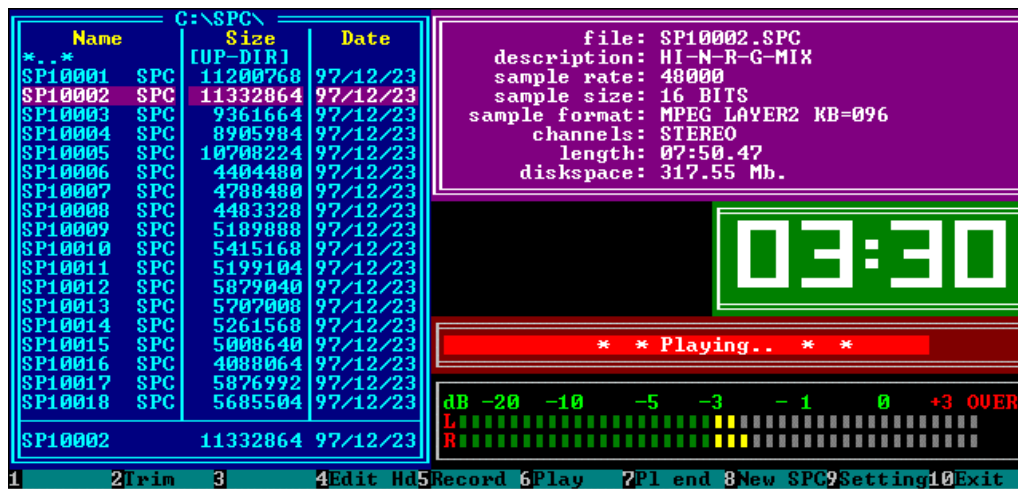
C:\SPC\

| Name | Size | Date |
|---|---|---|
| *..* | [UP-DIR] | |
| SP10001 SPC | 11200768 | 97/12/23 |
| SP10002 SPC | 11332864 | 97/12/23 |
| SP10003 SPC | 9361664 | 97/12/23 |
| SP10004 SPC | 8905984 | 97/12/23 |
| SP10005 SPC | 10708224 | 97/12/23 |
| SP10006 SPC | 4404480 | 97/12/23 |
| SP10007 SPC | 4788480 | 97/12/23 |
| SP10008 SPC | 4483328 | 97/12/23 |
| SP10009 SPC | 5189888 | 97/12/23 |
| SP10010 SPC | 5415168 | 97/12/23 |
| SP10011 SPC | 5199104 | 97/12/23 |
| SP10012 SPC | 5879040 | 97/12/23 |
| SP10013 SPC | 5707008 | 97/12/23 |
| SP10014 SPC | 5261568 | 97/12/23 |
| SP10015 SPC | 5008640 | 97/12/23 |
| SP10016 SPC | 4088064 | 97/12/23 |
| SP10017 SPC | 5876992 | 97/12/23 |
| SP10018 SPC | 5685504 | 97/12/23 |

SP10002 11332864 97/12/23

file: SP10002.SPC
description: HI-N-R-G-MIX
sample rate: 48000
sample size: 16 BITS
sample format: MPEG LAYER2 KB=096
channels: STEREO
length: 07:50.47
diskspace: 317.55 Mb.

03:30

* * Playing.. * *

dB -20 -10 -5 -3 - 1 0 +3 OVER
L
R

1 2Trim 3 4Edit Hd5Record 6Play 7Pl end 8New SPC9Setting10Exit